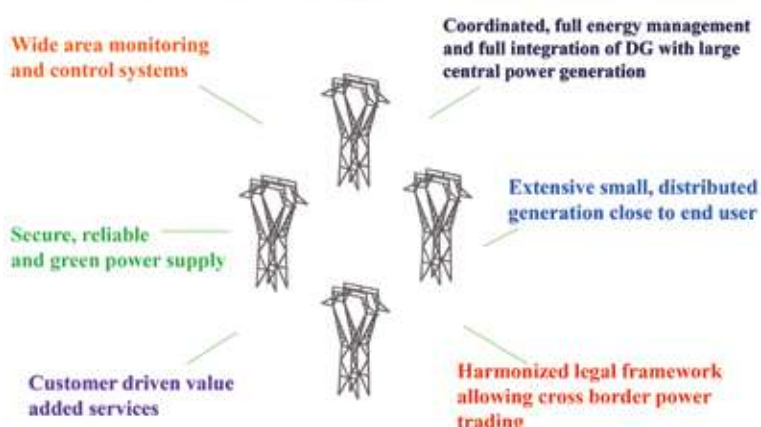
Wide area monitoring and control systems

Coordinated, full energy management and full integration of DG with large central power generation

Secure, reliable and green power supply

Extensive small, distributed generation close to end user

Customer driven value added services

Harmonized legal framework allowing cross border power trading